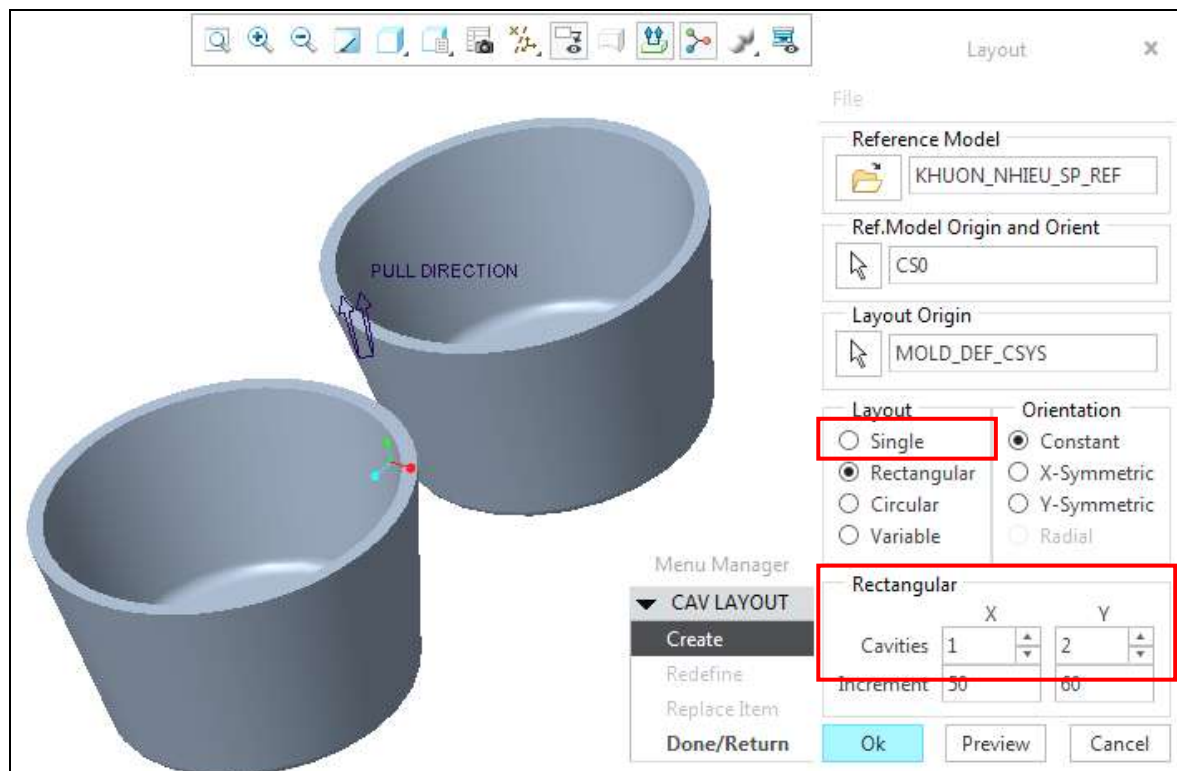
Layout
File
Reference Model
KHUON_NHIEU_SP_REF
Ref.Model Origin and Orient
CS0
Layout Origin
MOLD_DEF_CSYS
Layout
Single
Rectangular
Circular
Variable
Orientation
Constant
X-Symmetric
Y-Symmetric
Radial
Rectangular
X
Y
Cavities 1 2
Increment 50 60
Ok
Preview
Cancel

PULL DIRECTION

Menu Manager
CAV LAYOUT
Create
Redefine
Replace Item
Done/Return